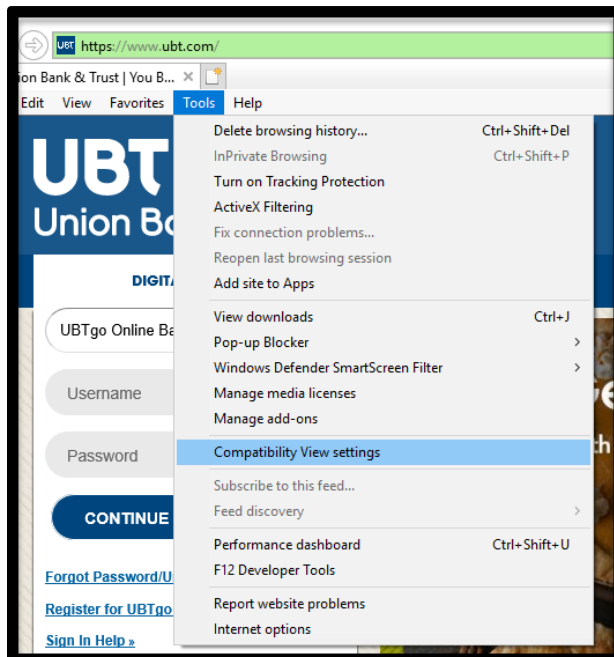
https://www.ubt.com/

ion Bank & Trust | You B... ×

Edit View Favorites Tools Help

UBT
Union Bo

DIGIT

UBTgo Online Ba

Username

Password

CONTINUE

Forgot Password/U

Register for UBTgo

Sign In Help »

Delete browsing history... Ctrl+Shift+Del
InPrivate Browsing Ctrl+Shift+P
Turn on Tracking Protection
ActiveX Filtering
Fix connection problems...
Reopen last browsing session
Add site to Apps
View downloads Ctrl+J
Pop-up Blocker
Windows Defender SmartScreen Filter
Manage media licenses
Manage add-ons
Compatibility View settings
Subscribe to this feed...
Feed discovery
Performance dashboard Ctrl+Shift+U
F12 Developer Tools
Report website problems
Internet options

ve
th